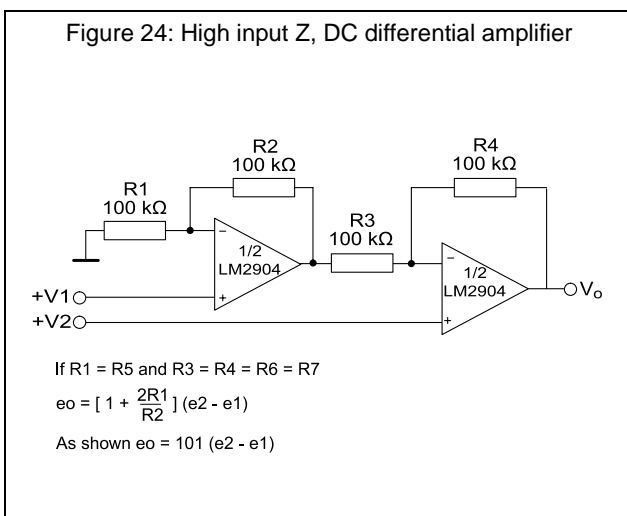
Figure 24: High input Z, DC differential amplifier

R2
100 kΩ

R4
100 kΩ

R1
100 kΩ

R3
100 kΩ

−

1/2
LM2904

+

−

1/2
LM2904

+

+V1

+V2

$V_o$

If R1 = R5 and R3 = R4 = R6 = R7

eo = $[1 + \frac{2R1}{R2}]$ (e2 - e1)

As shown eo = 101 (e2 - e1)